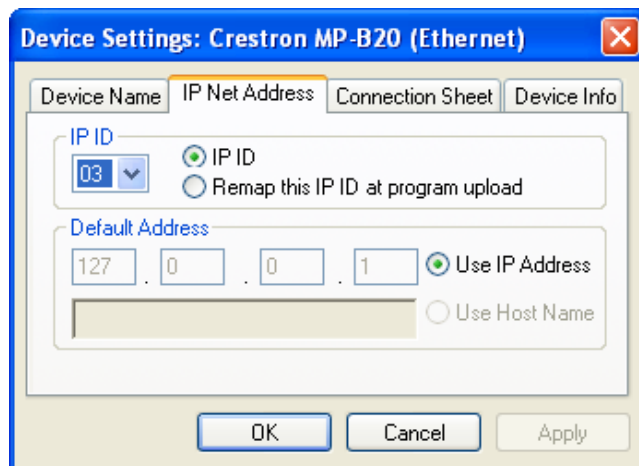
Device Settings: Crestron MP-B20 (Ethernet)

Device Name | IP Net Address | Connection Sheet | Device Info

IP ID
03
IP ID
Remap this IP ID at program upload

Default Address
127 . 0 . 0 . 1
Use IP Address
Use Host Name

OK
Cancel
Apply